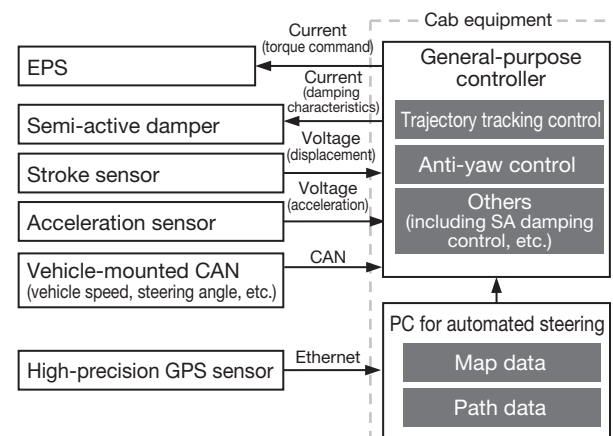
Cab equipment

EPS

Current (torque command)

General-purpose controller

Current (damping characteristics)

Semi-active damper

Trajectory tracking control

Voltage (displacement)

Stroke sensor

Anti-yaw control

Voltage (acceleration)

Acceleration sensor

Others (including SA damping control, etc.)

Vehicle-mounted CAN (vehicle speed, steering angle, etc.)

CAN

PC for automated steering

High-precision GPS sensor

Ethernet

Map data

Path data